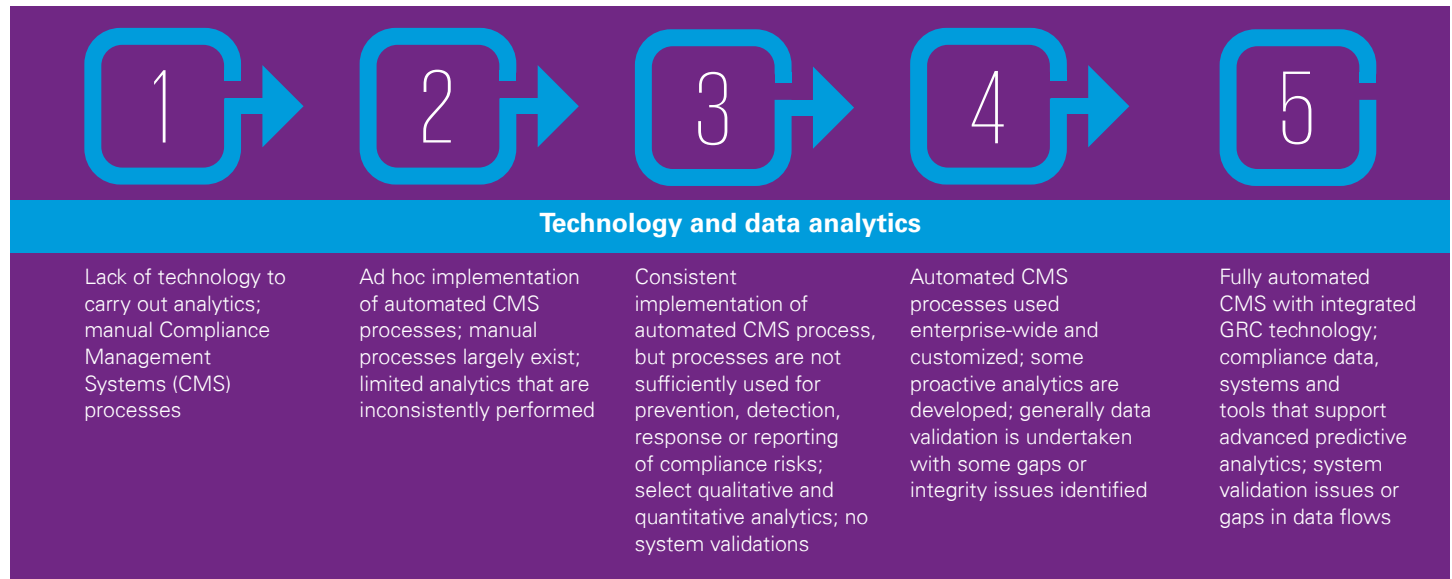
1

2

3

4

5

Technology and data analytics

Lack of technology to carry out analytics; manual Compliance Management Systems (CMS) processes

Ad hoc implementation of automated CMS processes; manual processes largely exist; limited analytics that are inconsistently performed

Consistent implementation of automated CMS process, but processes are not sufficiently used for prevention, detection, response or reporting of compliance risks; select qualitative and quantitative analytics; no system validations

Automated CMS processes used enterprise-wide and customized; some proactive analytics are developed; generally data validation is undertaken with some gaps or integrity issues identified

Fully automated CMS with integrated GRC technology; compliance data, systems and tools that support advanced predictive analytics; system validation issues or gaps in data flows